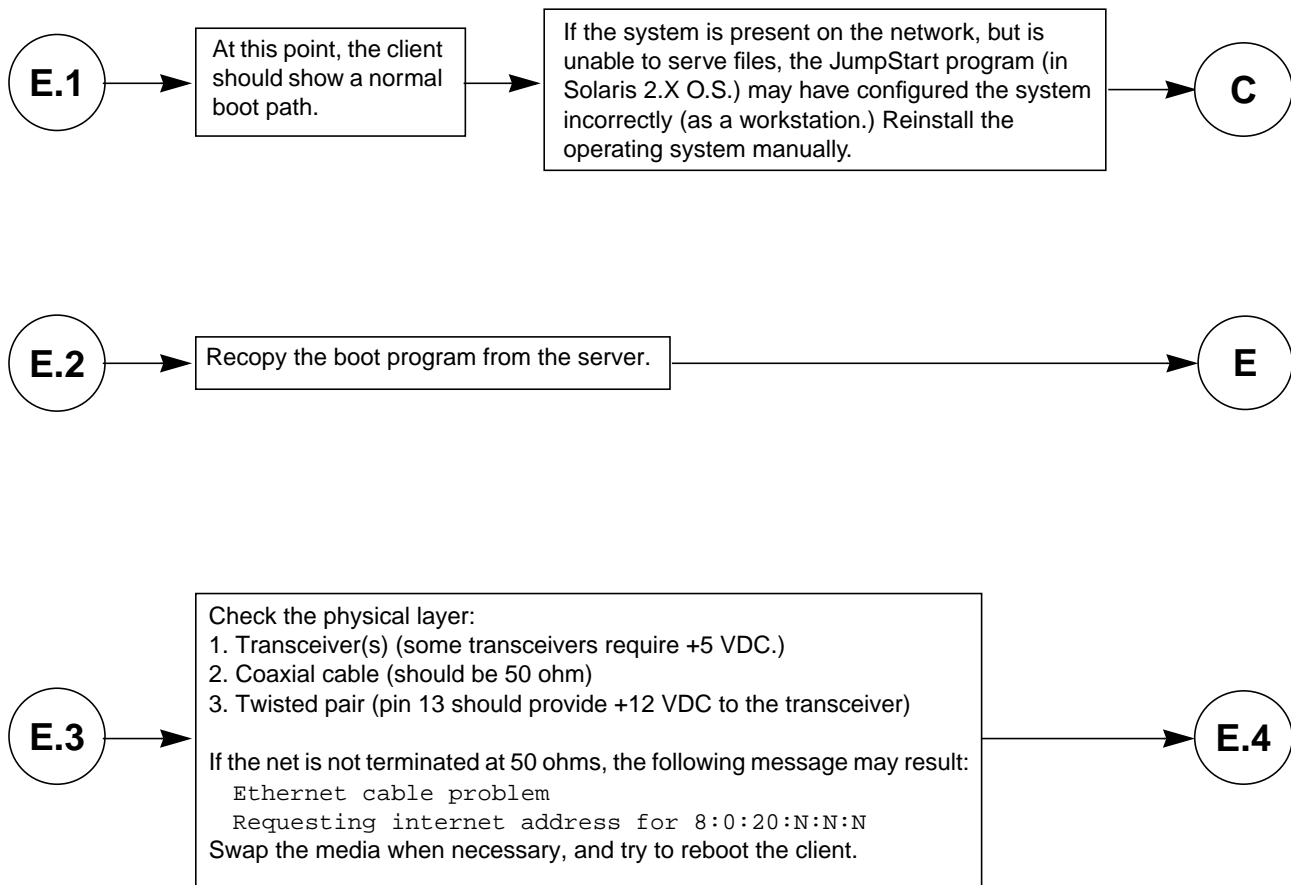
E.1

At this point, the client should show a normal boot path.

If the system is present on the network, but is unable to serve files, the JumpStart program (in Solaris 2.X O.S.) may have configured the system incorrectly (as a workstation.) Reinstall the operating system manually.

C

E.2

Recopy the boot program from the server.

E

E.3

Check the physical layer:
1. Transceiver(s) (some transceivers require +5 VDC.)
2. Coaxial cable (should be 50 ohm)
3. Twisted pair (pin 13 should provide +12 VDC to the transceiver)

If the net is not terminated at 50 ohms, the following message may result:
Ethernet cable problem
Requesting internet address for 8:0:20:N:N:N
Swap the media when necessary, and try to reboot the client.

E.4